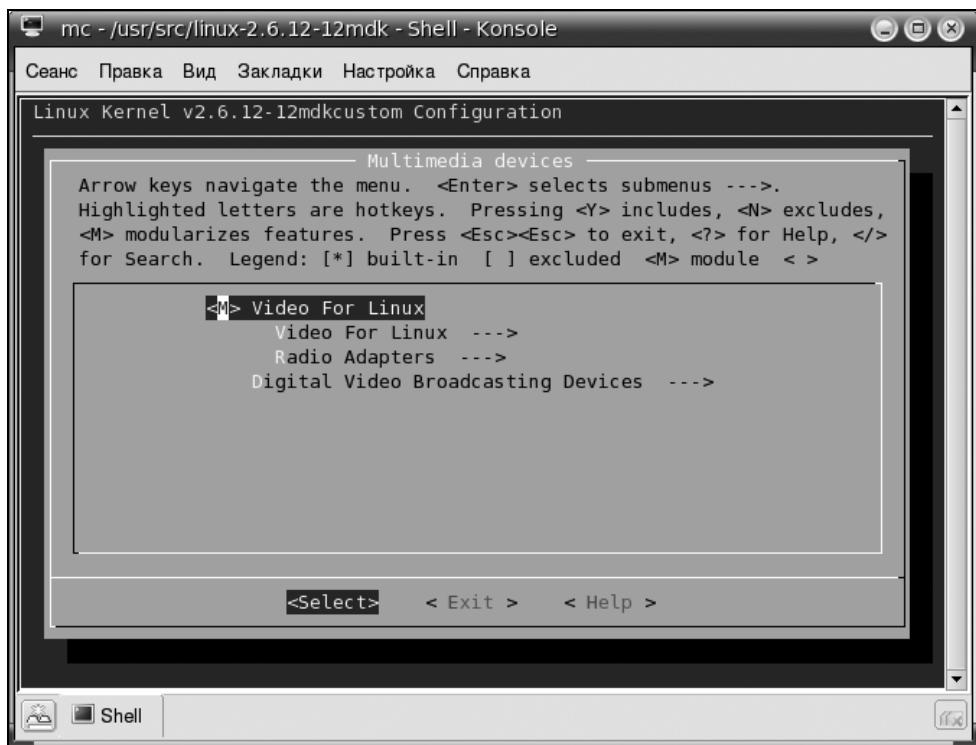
mc - /usr/src/linux-2.6.12-12mdk - Shell - Konsole

Сеанс Правка Вид Закладки Настройка Справка

Linux Kernel v2.6.12-12mdkcustom Configuration

Multimedia devices

Arrow keys navigate the menu. <Enter> selects submenus --->. Highlighted letters are hotkeys. Pressing <Y> includes, <N> excludes, <M> modularizes features. Press <Esc><Esc> to exit, <?> for Help, </> for Search. Legend: [*] built-in [ ] excluded <M> module < >

<M> Video For Linux
Video For Linux --->
Radio Adapters --->
Digital Video Broadcasting Devices --->

<Select> < Exit > < Help >

Shell